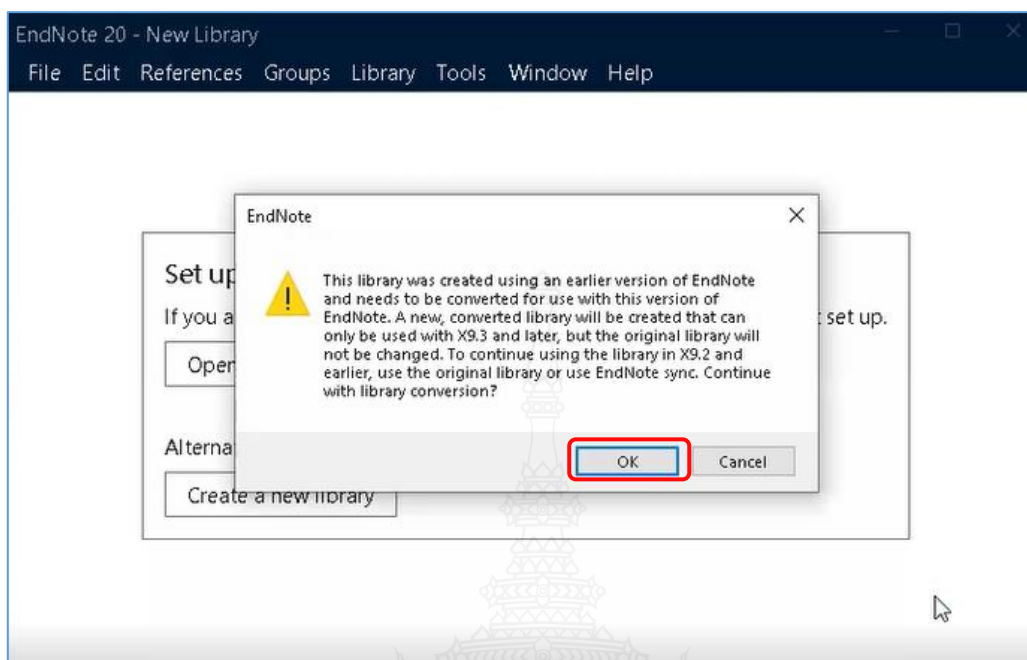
EndNote 20 - New Library

File Edit References Groups Library Tools Window Help

Set up

If you a

set up.

Open

Alterna

Create a new library

EndNote

This library was created using an earlier version of EndNote and needs to be converted for use with this version of EndNote. A new, converted library will be created that can only be used with X9.3 and later, but the original library will not be changed. To continue using the library in X9.2 and earlier, use the original library or use EndNote sync. Continue with library conversion?

OK

Cancel